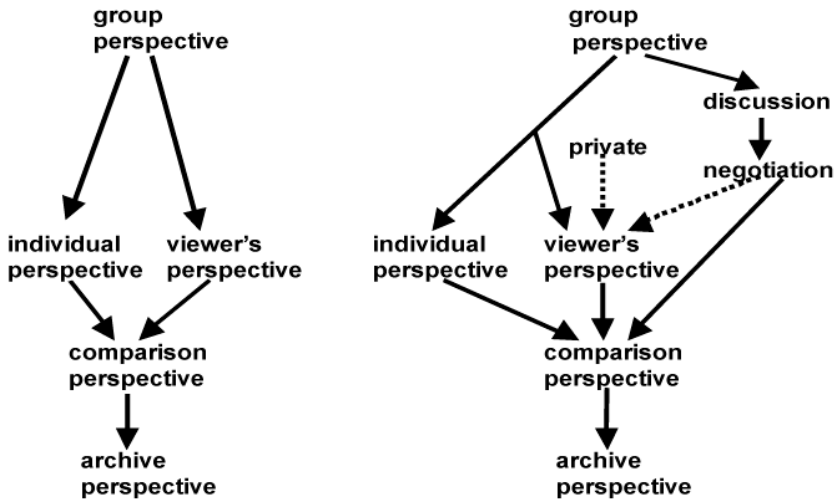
group perspective

individual perspective

viewer's perspective

comparison perspective

archive perspective

group perspective

discussion

private

negotiation

individual perspective

viewer's perspective

comparison perspective

archive perspective